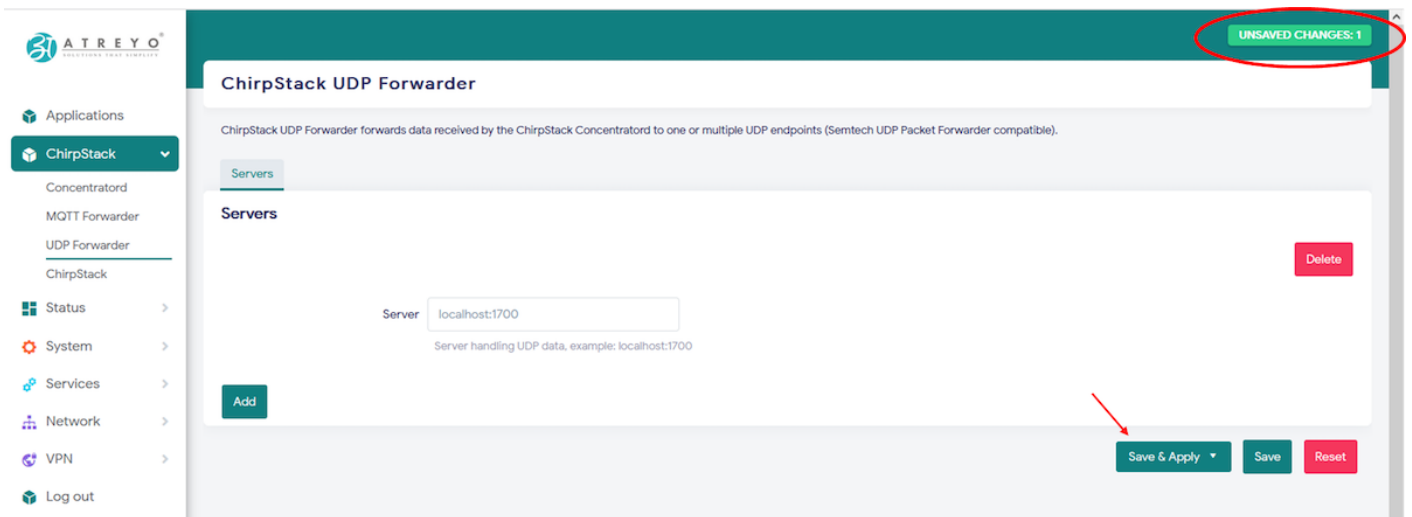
ATREYO®
SOLUTIONS THAT SIMPLIFY

Applications
ChirpStack
Concentratord
MQTT Forwarder
UDP Forwarder
ChirpStack
Status
System
Services
Network
VPN
Log out

UNSAVED CHANGES: 1

ChirpStack UDP Forwarder

ChirpStack UDP Forwarder forwards data received by the ChirpStack Concentratord to one or multiple UDP endpoints (Semtech UDP Packet Forwarder compatible).

Servers

Servers

Delete

Server localhost:1700

Server handling UDP data, example: localhost:1700

Add

Save & Apply ▾ Save Reset